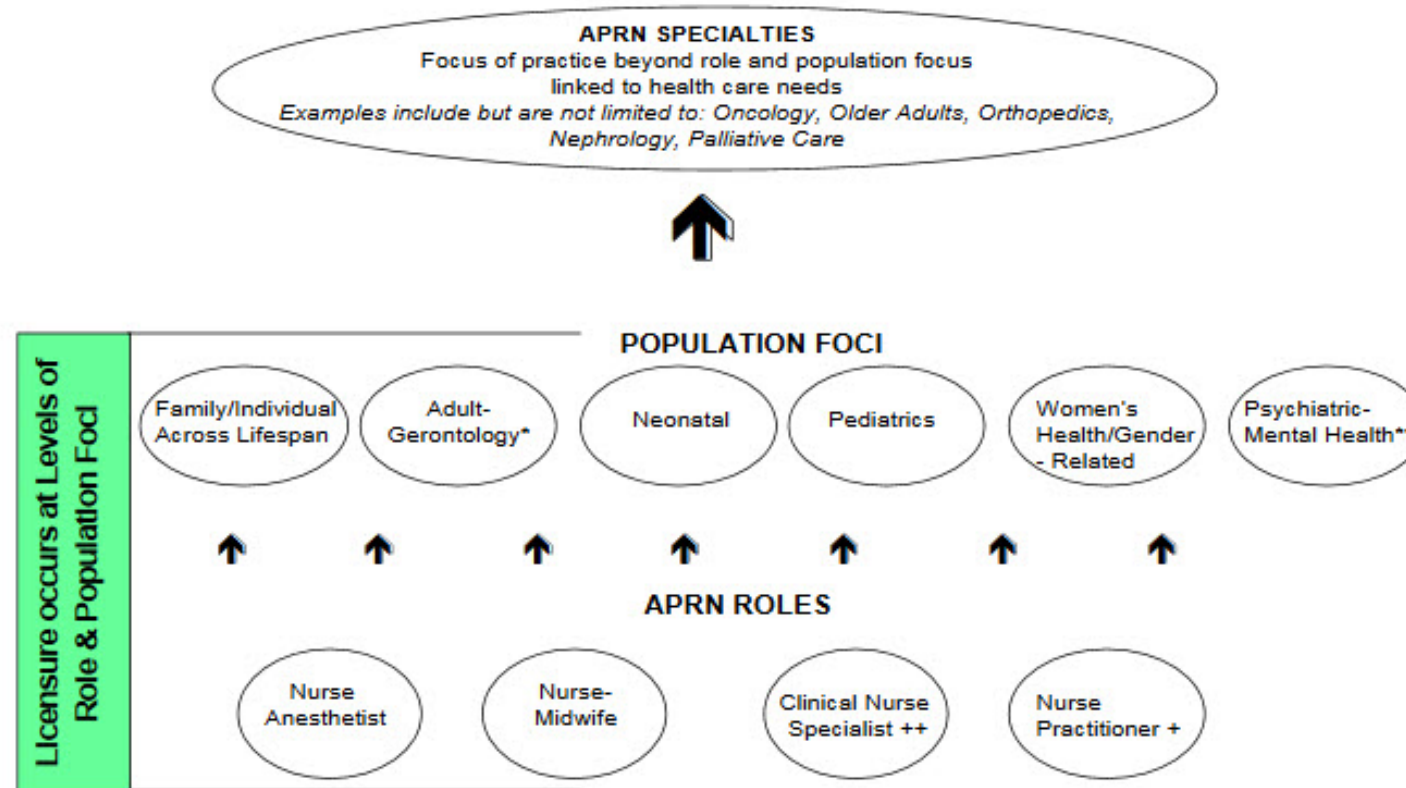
APRN SPECIALTIES
Focus of practice beyond role and population focus linked to health care needs
*Examples include but are not limited to: Oncology, Older Adults, Orthopedics, Nephrology, Palliative Care*

Licensure occurs at Levels of Role & Population Foci

POPULATION FOCI

Family/Individual Across Lifespan

Adult-Gerontology*

Neonatal

Pediatrics

Women's Health/Gender - Related

Psychiatric-Mental Health*

APRN ROLES

Nurse Anesthetist

Nurse-Midwife

Clinical Nurse Specialist ++

Nurse Practitioner +